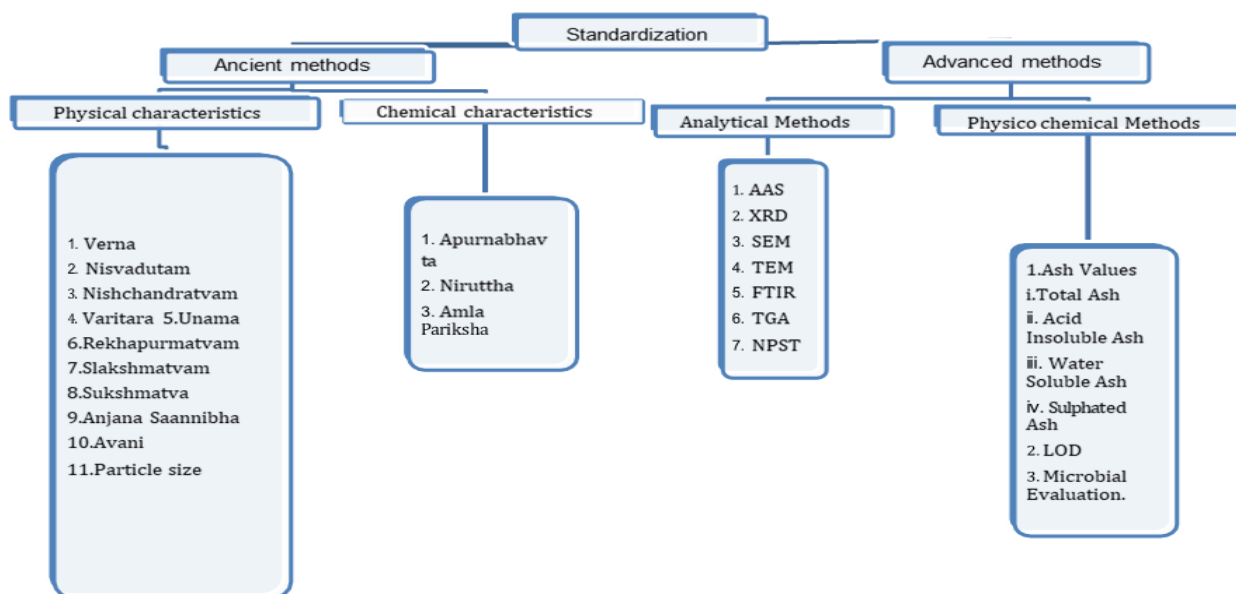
Standardization

Ancient methods

Advanced methods

Physical characteristics

Chemical characteristics

Analytical Methods

Physico chemical Methods

1. Verna
2. Nisvadutam
3. Nishchandratvam
4. Varitara 5.Unama
6.Rekhapurmatvam
7.Slakshmatvam
8.Sukshmatva
9.Anjana Saannibha
10.Avani
11.Particle size

1. Apurnabhavta
2. Niruttha
3. Amla Pariksha

1. AAS
2. XRD
3. SEM
4. TEM
5. FTIR
6. TGA
7. NPST

1.Ash Values
i.Total Ash
ii. Acid Insoluble Ash
iii. Water Soluble Ash
iv. Sulphated Ash
2. LOD
3. Microbial Evaluation.